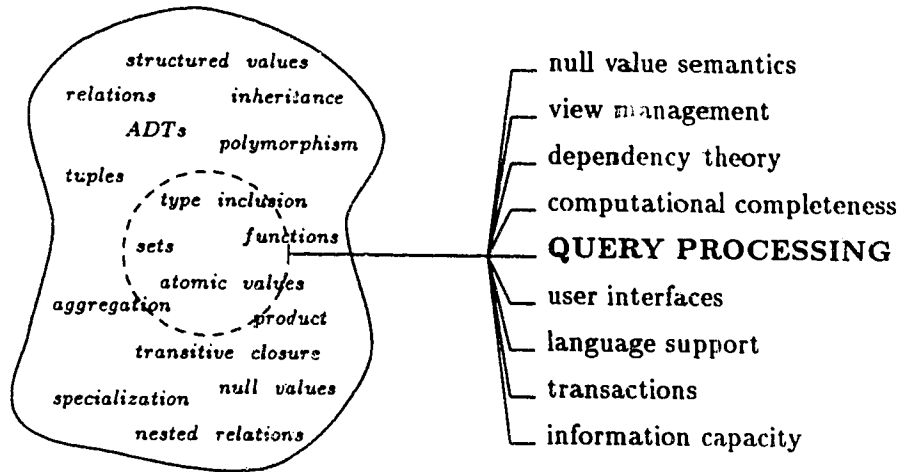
structured values
relations inheritance
ADTs
polymorphism
tuples
type inclusion
sets functions
atomic values
aggregation
product
transitive closure
specialization null values
nested relations

null value semantics
view management
dependency theory
computational completeness
QUERY PROCESSING
user interfaces
language support
transactions
information capacity